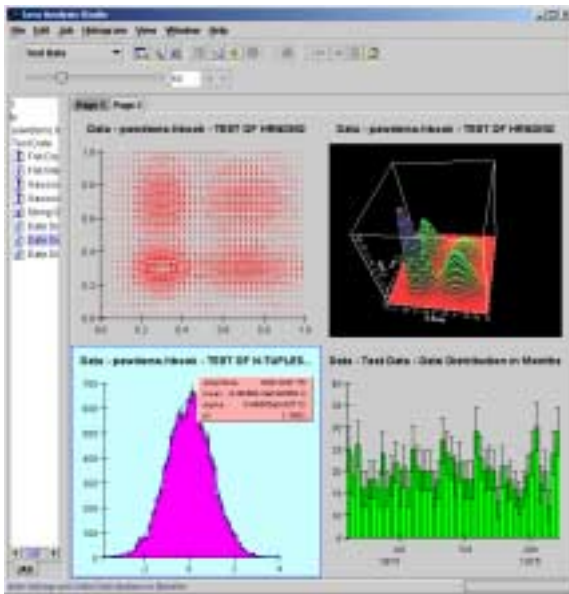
Java Analysis Studio

File Edit Job Histogram View Window Help

Test Data

Page 1 Page 2

Data - pawdemo.hbook - TEST OF HRNDM2

Data - pawdemo.hbook - TEST OF HRNDM2

Data - pawdemo.hbook - TEST OF N-TUPLES...

Data - Test Data - Date Distribution in Months

TestData

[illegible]